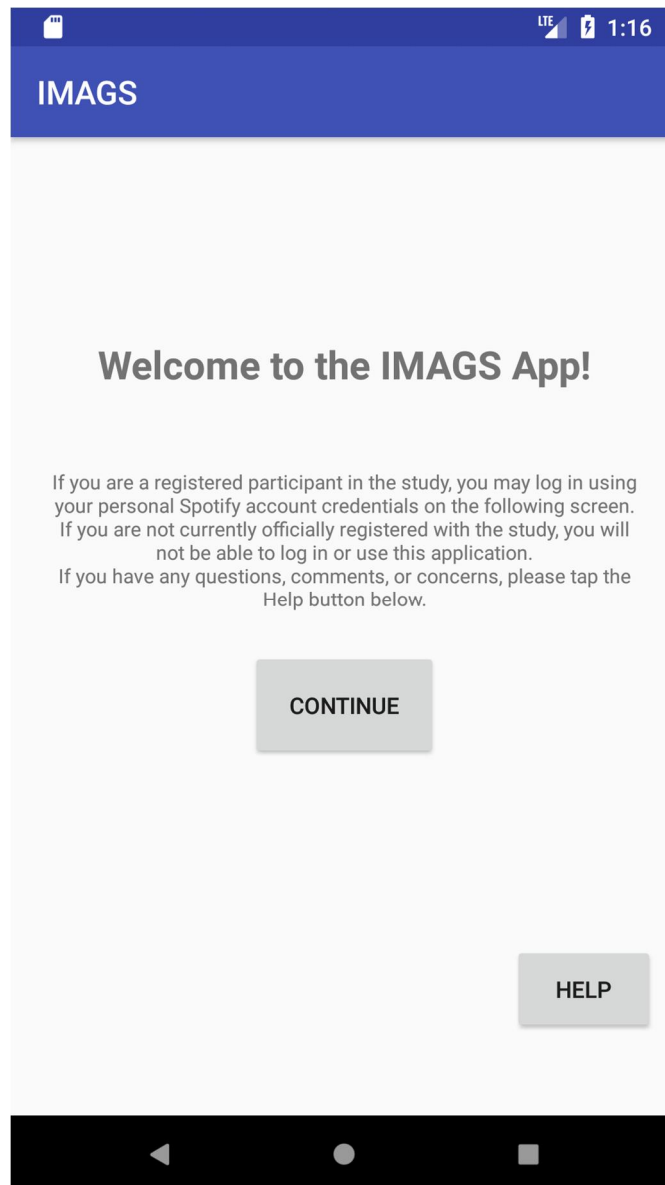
LTE 1:16

IMAGS

Welcome to the IMAGS App!

If you are a registered participant in the study, you may log in using your personal Spotify account credentials on the following screen.
If you are not currently officially registered with the study, you will not be able to log in or use this application.
If you have any questions, comments, or concerns, please tap the Help button below.

CONTINUE

HELP